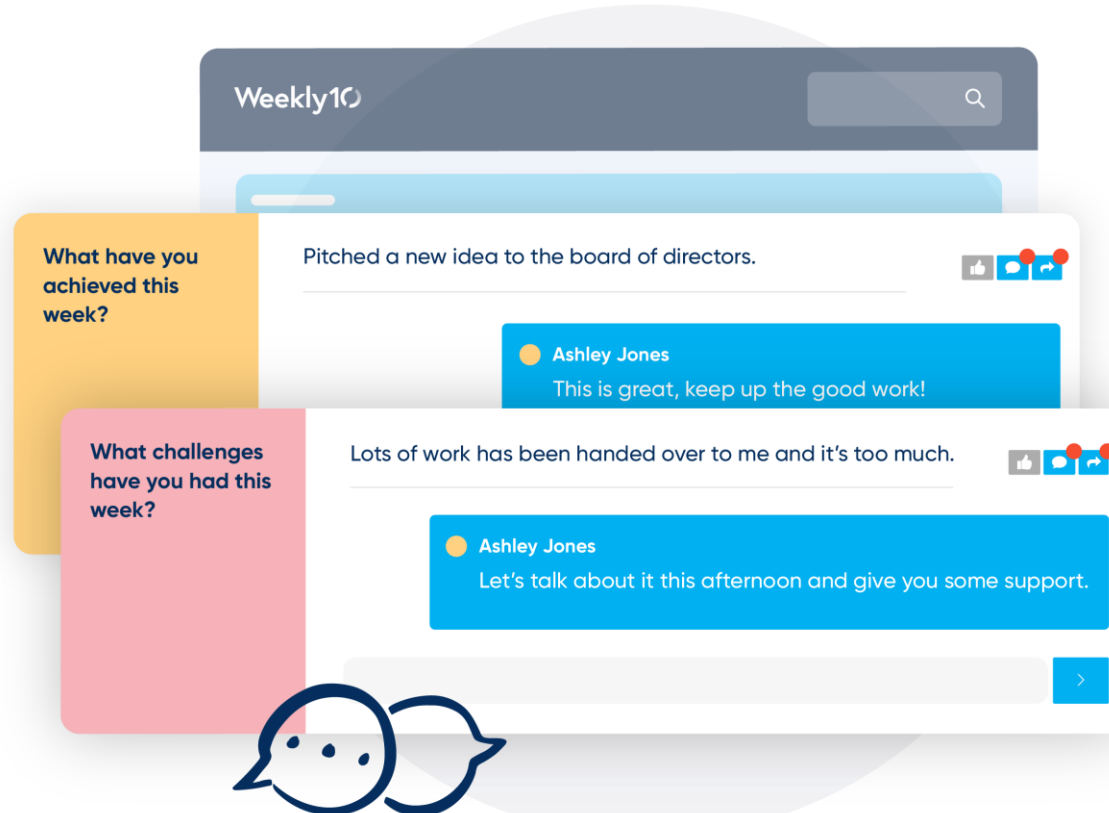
Weekly10

What have you achieved this week?

Pitched a new idea to the board of directors.

Ashley Jones
This is great, keep up the good work!

What challenges have you had this week?

Lots of work has been handed over to me and it's too much.

Ashley Jones
Let's talk about it this afternoon and give you some support.